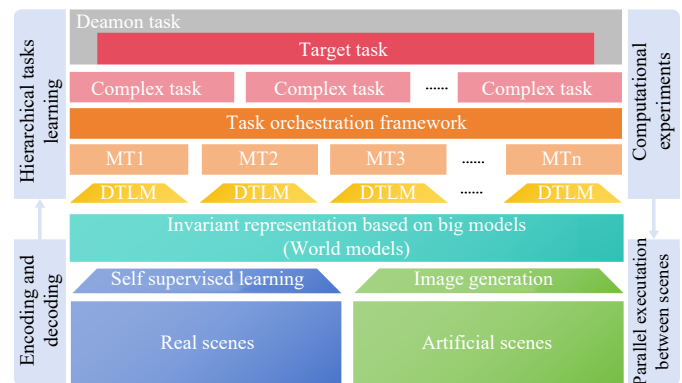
Hierarchical tasks learning

Deamon task

Target task

Complex task

Complex task

......

Complex task

Task orchestration framework

MT1

MT2

MT3

......

MTn

DTLM

DTLM

DTLM

......

DTLM

Computational experiments

Encoding and decoding

Invariant representation based on big models (World models)

Self supervised learning

Image generation

Real scenes

Artificial scenes

Parallel executation between scenes